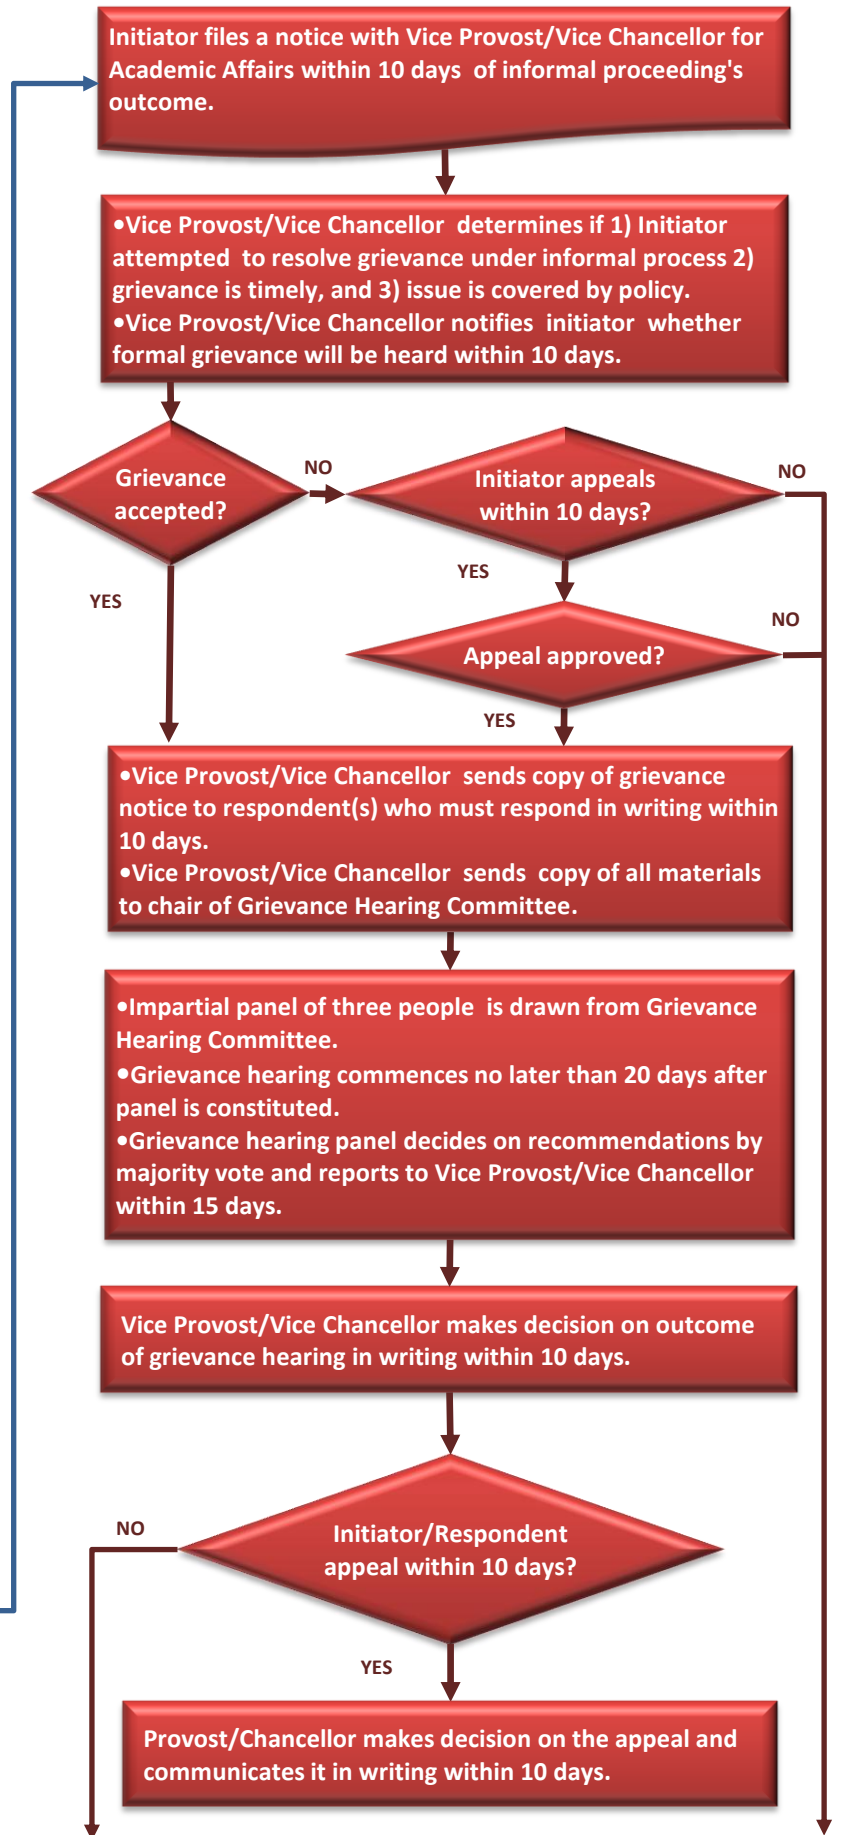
Initiator files a notice with Vice Provost/Vice Chancellor for Academic Affairs within 10 days of informal proceeding's outcome.

•Vice Provost/Vice Chancellor determines if 1) Initiator attempted to resolve grievance under informal process 2) grievance is timely, and 3) issue is covered by policy.
•Vice Provost/Vice Chancellor notifies initiator whether formal grievance will be heard within 10 days.

Grievance accepted?

NO

Initiator appeals within 10 days?

NO

YES

YES

NO

Appeal approved?

YES

•Vice Provost/Vice Chancellor sends copy of grievance notice to respondent(s) who must respond in writing within 10 days.
•Vice Provost/Vice Chancellor sends copy of all materials to chair of Grievance Hearing Committee.

•Impartial panel of three people is drawn from Grievance Hearing Committee.
•Grievance hearing commences no later than 20 days after panel is constituted.
•Grievance hearing panel decides on recommendations by majority vote and reports to Vice Provost/Vice Chancellor within 15 days.

Vice Provost/Vice Chancellor makes decision on outcome of grievance hearing in writing within 10 days.

NO

Initiator/Respondent appeal within 10 days?

YES

Provost/Chancellor makes decision on the appeal and communicates it in writing within 10 days.